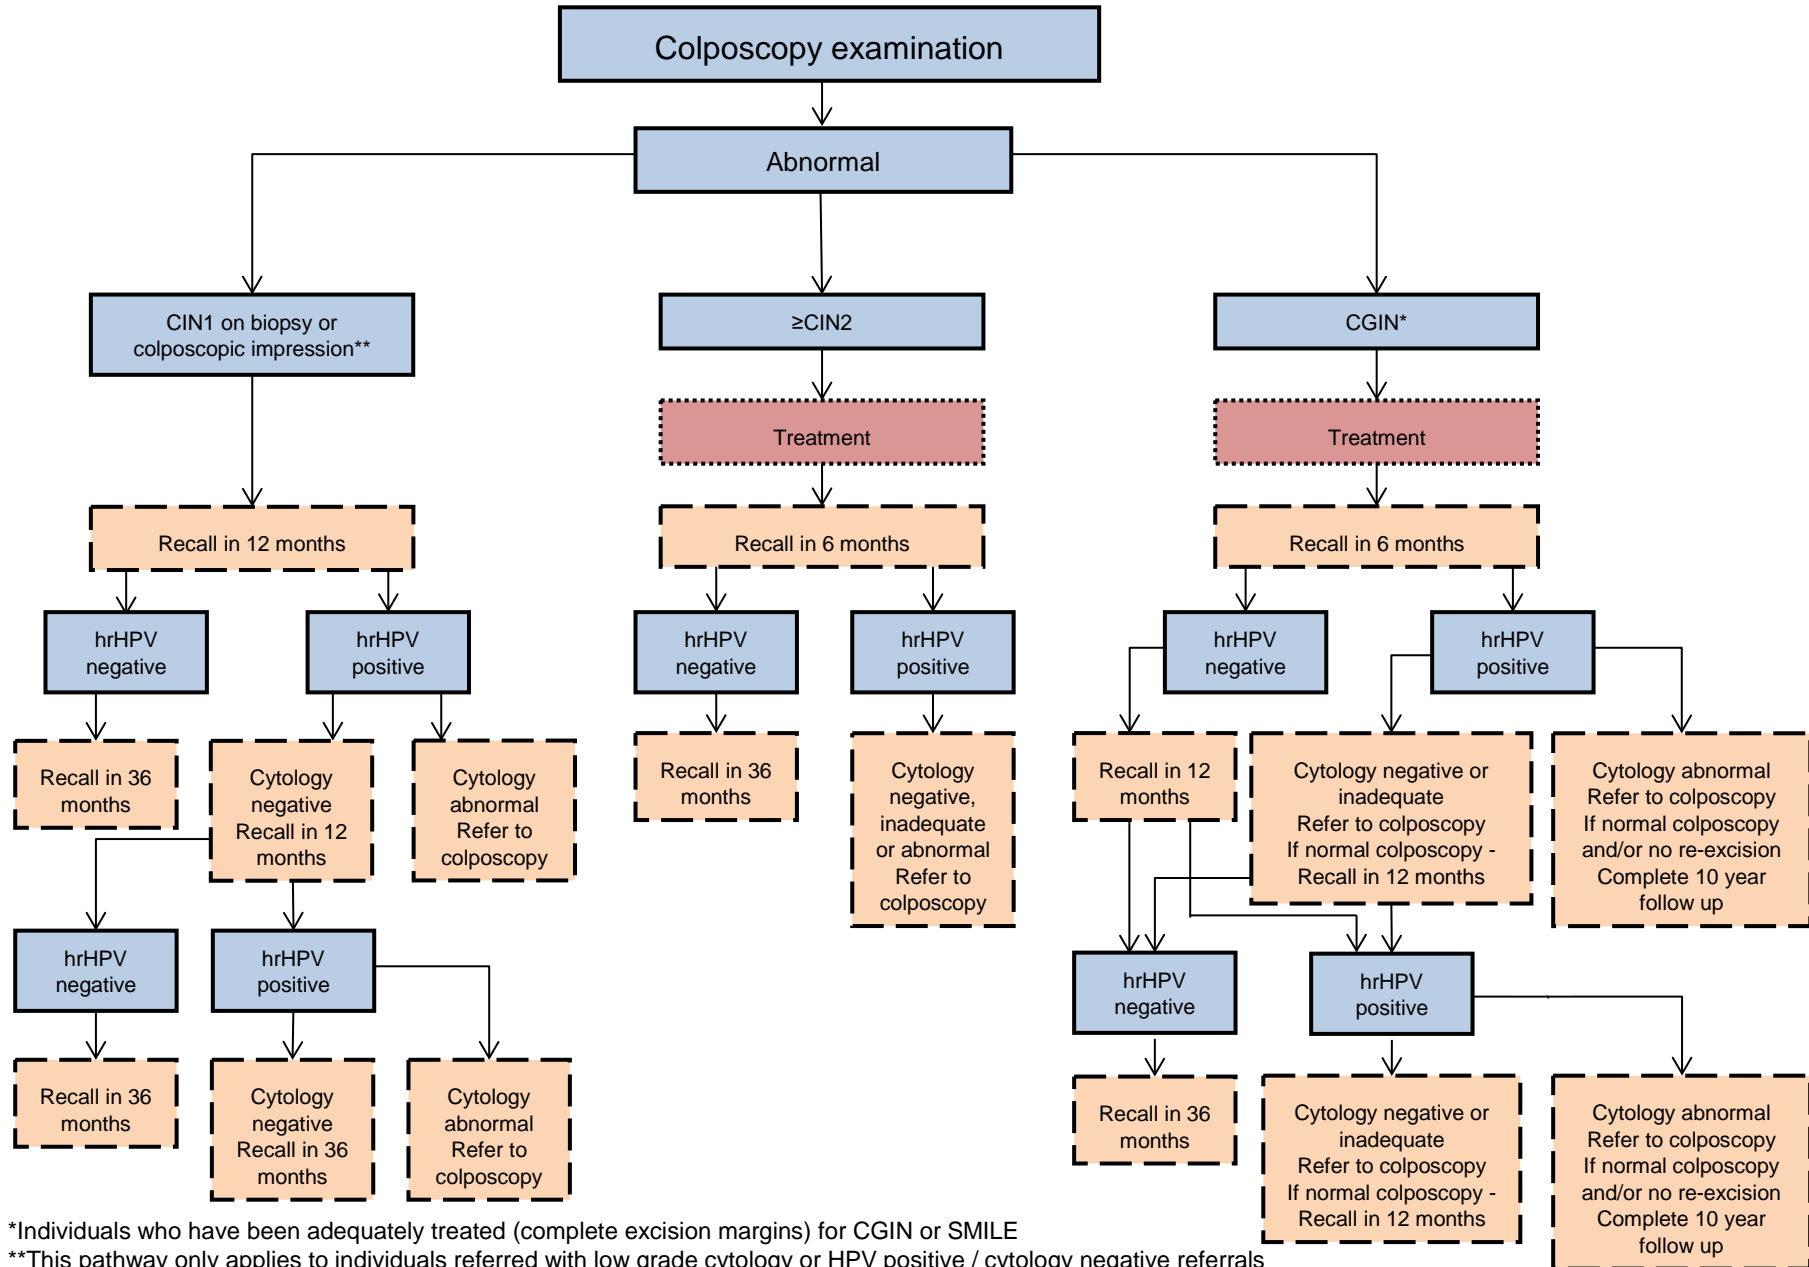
Colposcopy examination

Abnormal

CIN1 on biopsy or colposcopic impression**

≥CIN2

CGIN*

Treatment

Treatment

Recall in 12 months

Recall in 6 months

Recall in 6 months

hrHPV negative

hrHPV positive

hrHPV negative

hrHPV positive

hrHPV negative

hrHPV positive

Recall in 36 months

Cytology negative Recall in 12 months

Cytology abnormal Refer to colposcopy

Recall in 36 months

Cytology negative, inadequate or abnormal Refer to colposcopy

Recall in 12 months

Cytology negative or inadequate Refer to colposcopy If normal colposcopy - Recall in 12 months

Cytology abnormal Refer to colposcopy If normal colposcopy and/or no re-excision Complete 10 year follow up

hrHPV negative

hrHPV positive

hrHPV negative

hrHPV positive

Recall in 36 months

Cytology negative Recall in 36 months

Cytology abnormal Refer to colposcopy

Recall in 36 months

Cytology negative or inadequate Refer to colposcopy If normal colposcopy - Recall in 12 months

Cytology abnormal Refer to colposcopy If normal colposcopy and/or no re-excision Complete 10 year follow up

*Individuals who have been adequately treated (complete excision margins) for CGIN or SMILE
**This pathway only applies to individuals referred with low grade cytology or HPV positive / cytology negative referrals